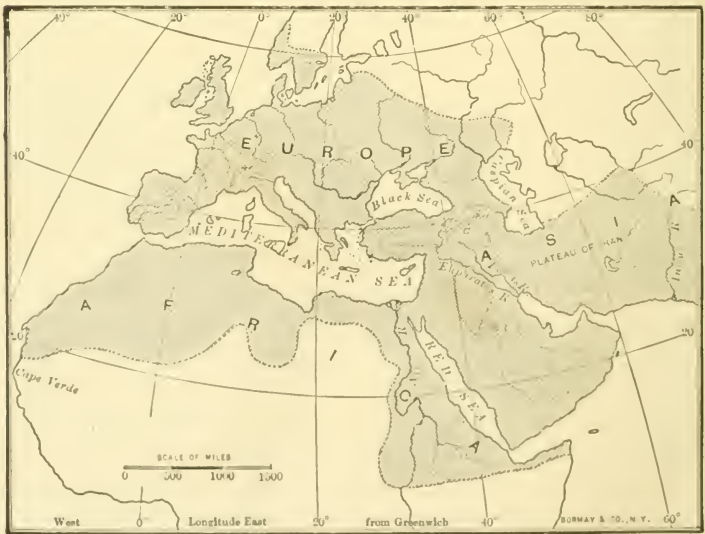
40° 20° 0° 20° 40° 60° 80°

40° 40°

E U R O P E

Black Sea

Caspian Sea

MEDITERRANEAN SEA

A S I A

PLATEAU OF IRAN

Euphrates R.

Indus R.

A F R I C A

RED SEA

20° 20°

Cape Verde

SCALE OF MILES
0 500 1000 1500

West 0° Longitude East 20° from Greenwich 40° BORMAY & CO., N.Y. 60°